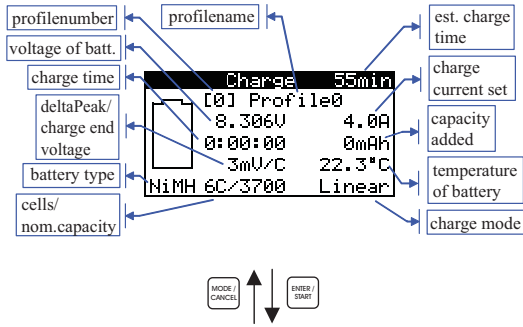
profilenumber

voltage of batt.

charge time

deltaPeak/ charge end voltage

battery type

cells/ nom.capacity

profilename

est. charge time

charge current set

capacity added

temperature of battery

charge mode

Charge 55min
[0] Profile0
8.306V 4.0A
0:00:00 0mAh
3mV/C 22.3°C
NiMH 6C/3700 Linear

MODE / CANCEL

ENTER / START